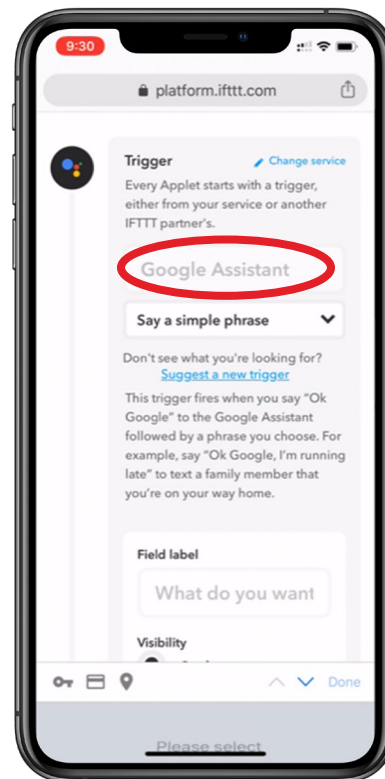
9:30

platform.ifttt.com

Trigger

Change service

Every Applet starts with a trigger, either from your service or another IFTTT partner's.

Google Assistant

Say a simple phrase

Don't see what you're looking for?

Suggest a new trigger

This trigger fires when you say "Ok Google" to the Google Assistant followed by a phrase you choose. For example, say "Ok Google, I'm running late" to text a family member that you're on your way home.

Field label

What do you want

Visibility

Done

Please select